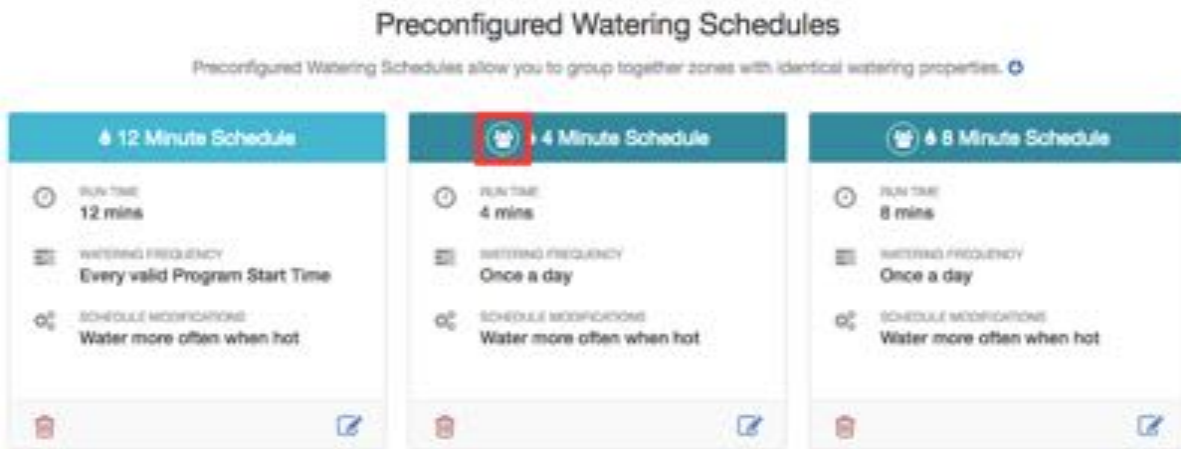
Preconfigured Watering Schedules

Preconfigured Watering Schedules allow you to group together zones with identical watering properties.

12 Minute Schedule

RUN TIME
12 mins

WATERING FREQUENCY
Every valid Program Start Time

SCHEDULE MODIFICATIONS
Water more often when hot

4 Minute Schedule

RUN TIME
4 mins

WATERING FREQUENCY
Once a day

SCHEDULE MODIFICATIONS
Water more often when hot

8 Minute Schedule

RUN TIME
8 mins

WATERING FREQUENCY
Once a day

SCHEDULE MODIFICATIONS
Water more often when hot